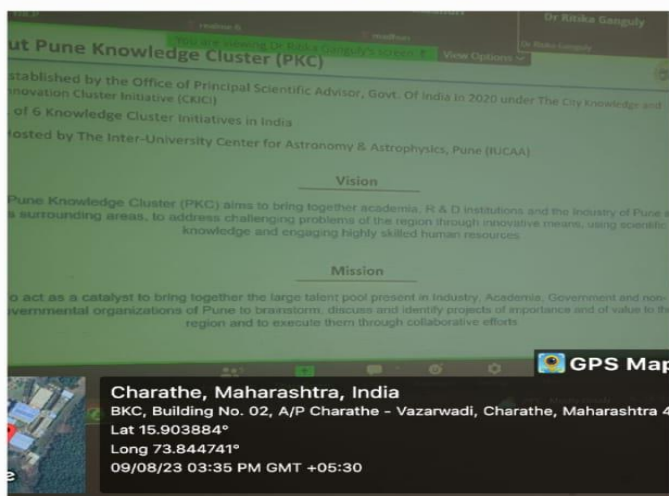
Dr Ritika Ganguly

You are viewing Dr Ritika Ganguly's screen View Options

ut Pune Knowledge Cluster (PKC)

stablished by the Office of Principal Scientific Advisor, Govt. Of India in 2020 under The City Knowledge and nnovation Cluster Initiative (CKICI)

of 6 Knowledge Cluster Initiatives in India

osted by The Inter-University Center for Astronomy & Astrophysics, Pune (IUCAA)

Vision

Pune Knowledge Cluster (PKC) aims to bring together academia, R & D institutions and the Industry of Pune s surrounding areas, to address challenging problems of the region through innovative means, using scientifi knowledge and engaging highly skilled human resources

Mission

o act as a catalyst to bring together the large talent pool present in Industry, Academia, Government and non- vernmental organizations of Pune to brainstorm, discuss and identify projects of importance and of value to th region and to execute them through collaborative efforts

GPS Map

Charathe, Maharashtra, India
BKC, Building No. 02, A/P Charathe - Vazarwadi, Charathe, Maharashtra 4
Lat 15.903884°
Long 73.844741°
09/08/23 03:35 PM GMT +05:30